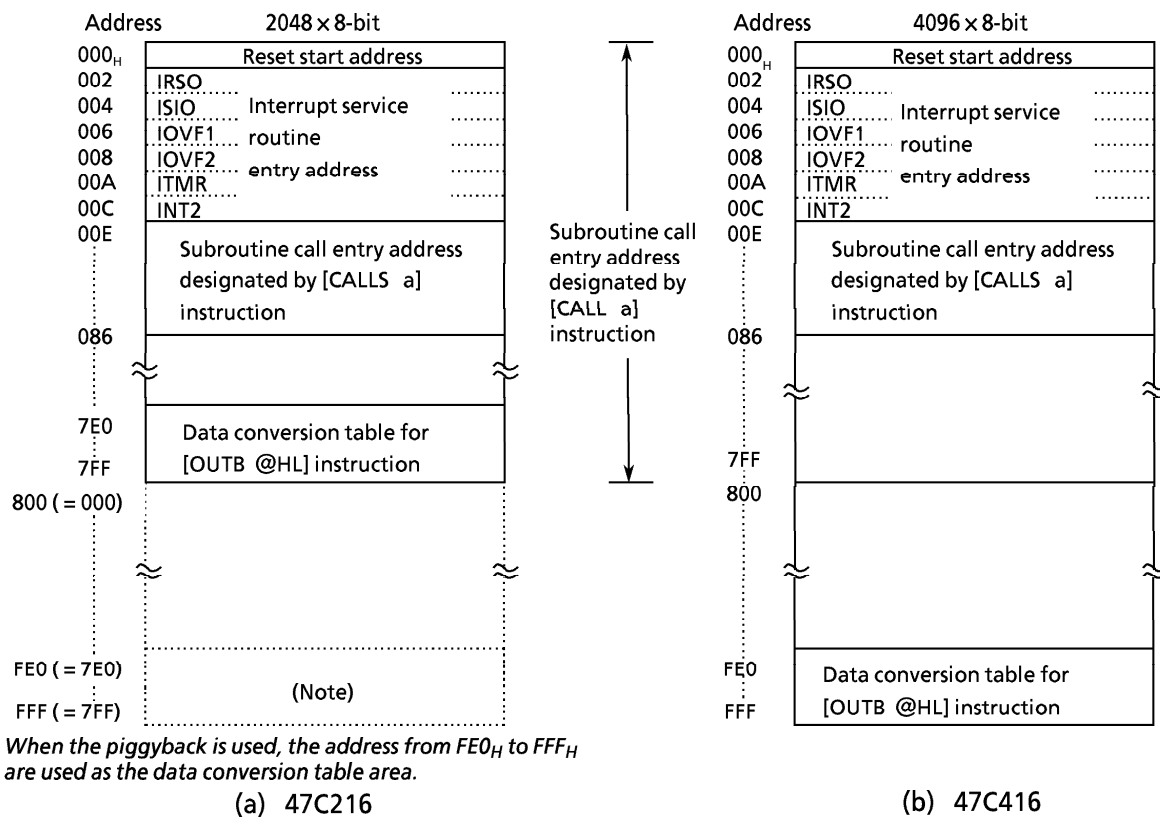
Address $2048 \times 8$-bit

$000_H$ Reset start address
002 IRSO
004 ISIO Interrupt service
006 IOVF1 routine
008 IOVF2 entry address
00A ITMR
00C INT2
00E Subroutine call entry address designated by [CALLS a] instruction
086
7E0 Data conversion table for
7FF [OUTB @HL] instruction
800 ( = 000)
FE0 ( = 7E0) (Note)
FFF ( = 7FF)

When the piggyback is used, the address from $FE0_H$ to $FFF_H$ are used as the data conversion table area.

(a) 47C216

Subroutine call entry address designated by [CALL a] instruction

Address $4096 \times 8$-bit

$000_H$ Reset start address
002 IRSO
004 ISIO Interrupt service
006 IOVF1 routine
008 IOVF2 entry address
00A ITMR
00C INT2
00E Subroutine call entry address designated by [CALLS a] instruction
086
7FF
800
FE0 Data conversion table for
FFF [OUTB @HL] instruction

(b) 47C416